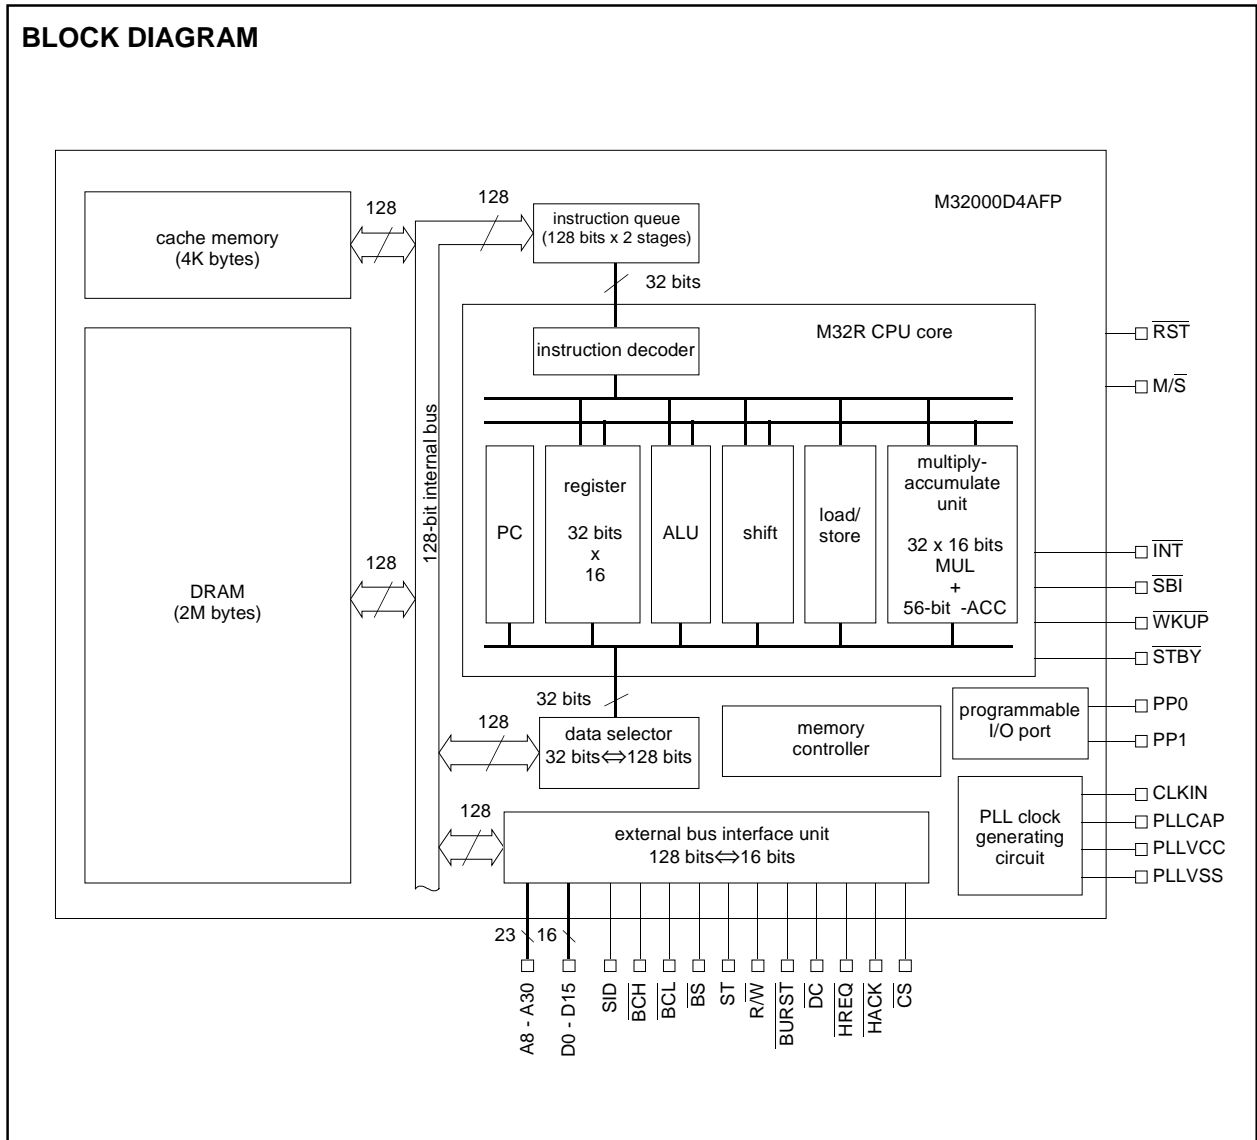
BLOCK DIAGRAM

M32000D4AFP

cache memory
(4K bytes)

128

128

instruction queue
(128 bits x 2 stages)

32 bits

M32R CPU core

instruction decoder

128-bit internal bus

PC

register

32 bits
x
16

ALU

shift

load/
store

multiply-
accumulate
unit

32 x 16 bits
MUL
+
56-bit -ACC

DRAM
(2M bytes)

128

$\overline{RST}$

M/$\overline{S}$

$\overline{INT}$

$\overline{SBI}$

$\overline{WKUP}$

$\overline{STBY}$

32 bits

128

data selector
32 bits⇔128 bits

memory
controller

programmable
I/O port

PP0

PP1

128

external bus interface unit
128 bits⇔16 bits

PLL clock
generating
circuit

CLKIN

PLLCAP

PLLVCC

PLLVSS

23

16

A8 - A30

D0 - D15

SID

$\overline{BCH}$

$\overline{BCL}$

$\overline{BS}$

ST

R/$\overline{W}$

$\overline{BURST}$

$\overline{DC}$

$\overline{HREQ}$

$\overline{HACK}$

$\overline{CS}$